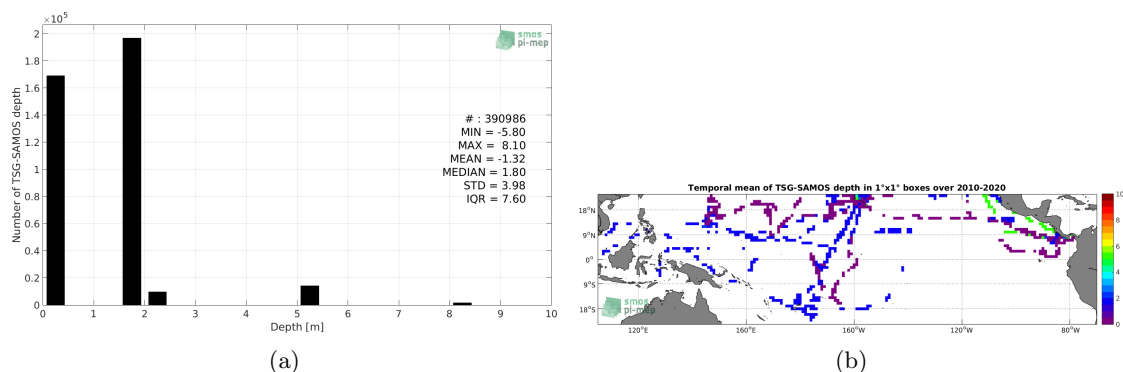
$\times 10^5$

2
1.8
1.6
1.4
1.2
1
0.8
0.6
0.4
0.2
0

Number of TSG-SAMOS depth

smos
pi-mep

# : 390986
MIN = -5.80
MAX = 8.10
MEAN = -1.32
MEDIAN = 1.80
STD = 3.98
IQR = 7.60

0 1 2 3 4 5 6 7 8 9 10

Depth [m]

(a)

Temporal mean of TSG-SAMOS depth in 1°x1° boxes over 2010-2020

18°N
9°N
0°
9°S
18°S

120°E 160°E 160°W 120°W 80°W

smos
pi-mep

10
8
6
4
2
0

(b)